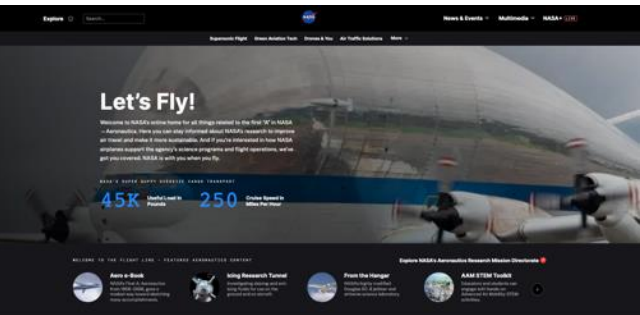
Explore Search

NASA

News & Events Multimedia NASA+ LIVE

Supersonic Flight Green Aviation Tech Drones & You Air Traffic Solutions More

Let's Fly!

Welcome to NASA's online home for all things related to the first "A" in NASA – Aeronautics. Here you can stay informed about NASA's research to improve air travel and make it more sustainable. And if you're interested in how NASA airplanes support the agency's science programs and flight operations, we've got you covered. NASA is with you when you fly.

NASA'S SUPER GUPPY OVERSIZE CARGO TRANSPORT

45K Useful Load in Pounds

250 Cruise Speed in Miles Per Hour

WELCOME TO THE FLIGHT LINE - FEATURED AERONAUTICS CONTENT

Explore NASA's Aeronautics Research Mission Directorate

Aero e-Book
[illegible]

Icing Research Tunnel
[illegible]

From the Hangar
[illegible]

AAM STEM Toolkit
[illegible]